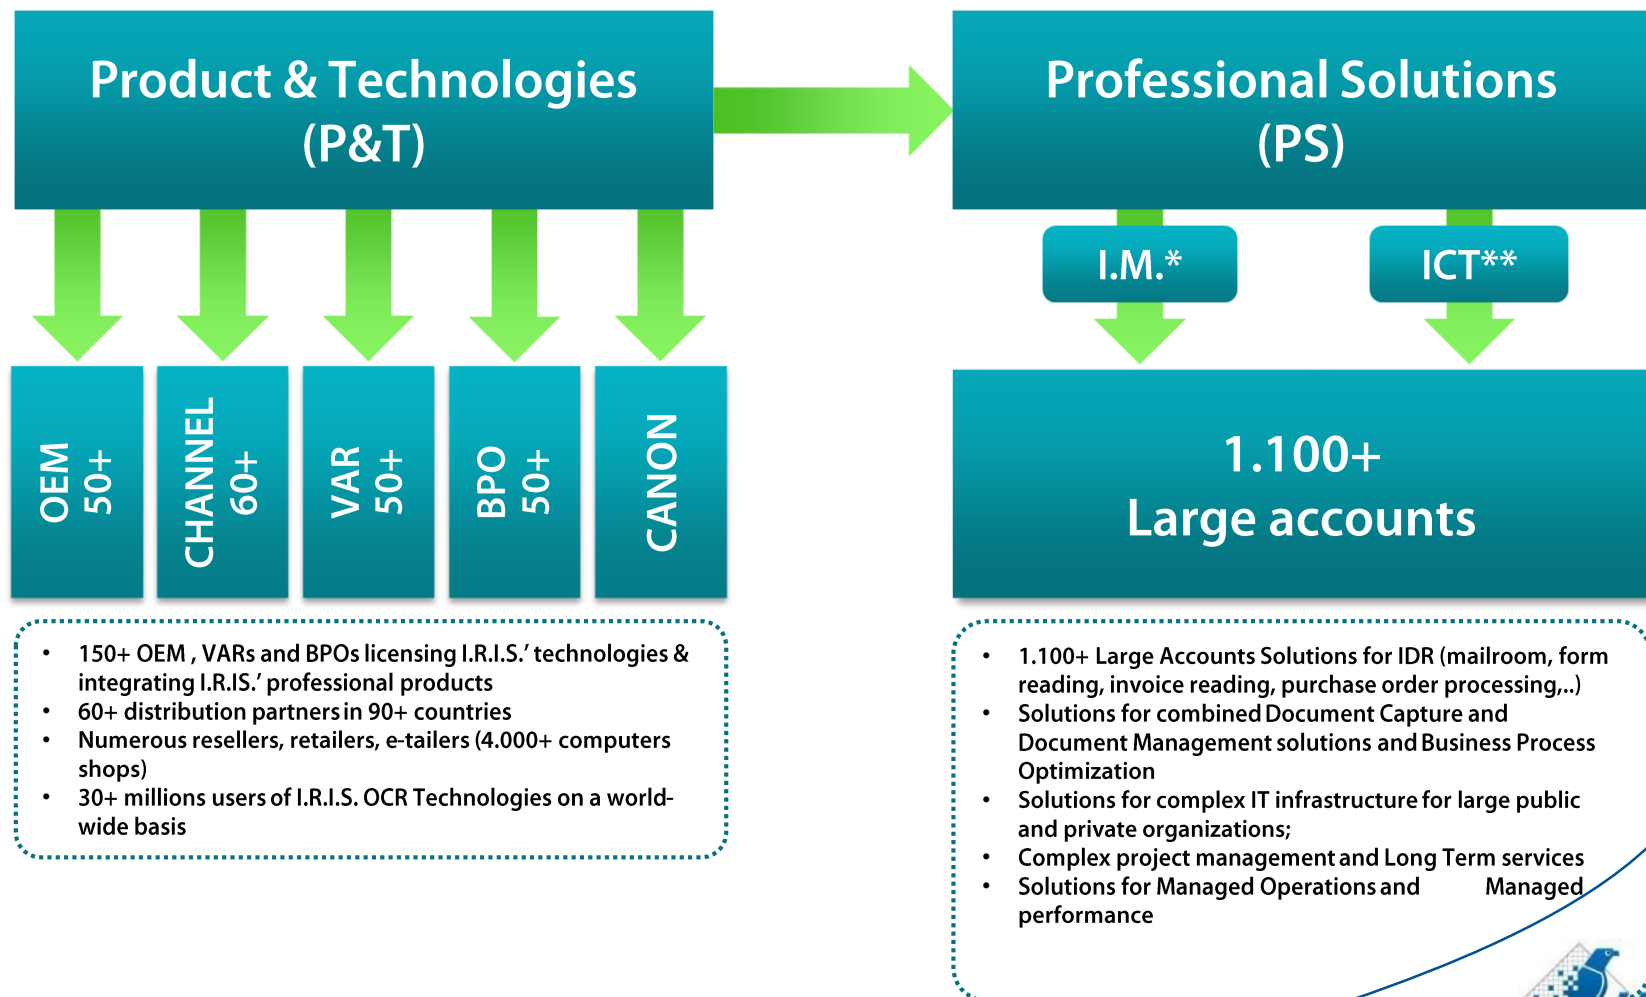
Product & Technologies
(P&T)

Professional Solutions
(PS)

I.M.*

ICT**

OEM
50+

CHANNEL
60+

VAR
50+

BPO
50+

CANON

1.100+
Large accounts

- 150+ OEM , VARs and BPOs licensing I.R.I.S.' technologies & integrating I.R.IS.' professional products
- 60+ distribution partners in 90+ countries
- Numerous resellers, retailers, e-tailers (4.000+ computers shops)
- 30+ millions users of I.R.I.S. OCR Technologies on a worldwide basis

- 1.100+ Large Accounts Solutions for IDR (mailroom, form reading, invoice reading, purchase order processing,..)
- Solutions for combined Document Capture and Document Management solutions and Business Process Optimization
- Solutions for complex IT infrastructure for large public and private organizations;
- Complex project management and Long Term services
- Solutions for Managed Operations and Managed performance